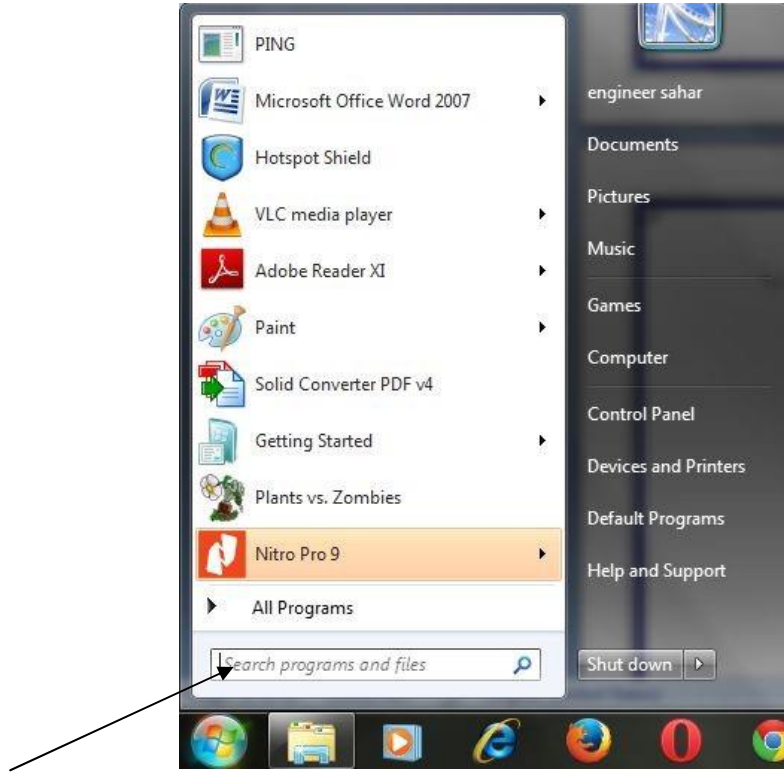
PING
Microsoft Office Word 2007
Hotspot Shield
VLC media player
Adobe Reader XI
Paint
Solid Converter PDF v4
Getting Started
Plants vs. Zombies
Nitro Pro 9
All Programs
Search programs and files

engineer sahar
Documents
Pictures
Music
Games
Computer
Control Panel
Devices and Printers
Default Programs
Help and Support
Shut down